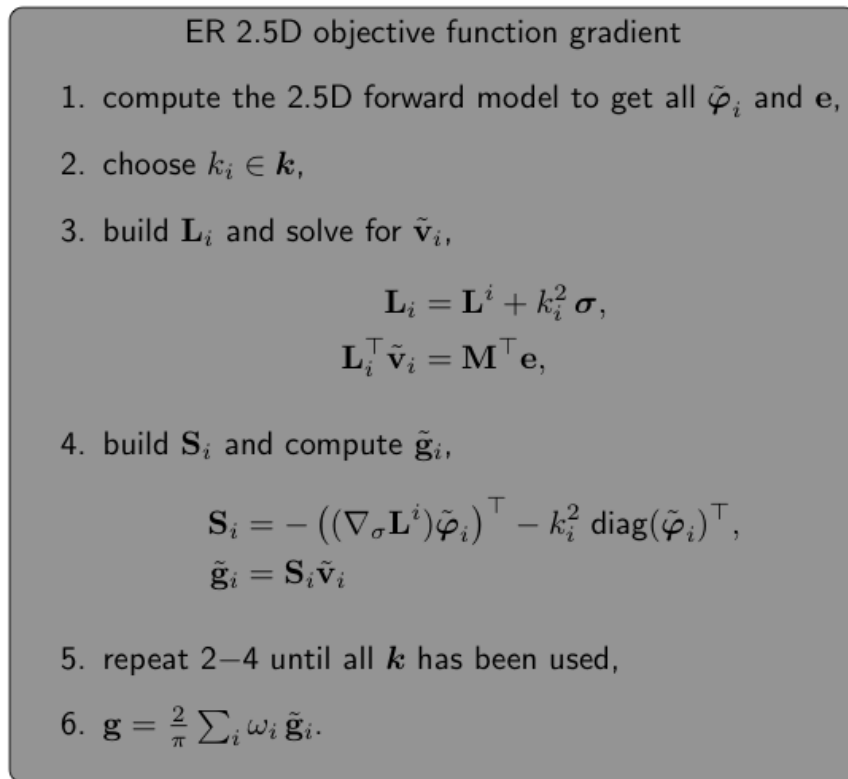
ER 2.5D objective function gradient

1. compute the 2.5D forward model to get all $\tilde{\boldsymbol{\varphi}}_i$ and $\mathbf{e}$,

2. choose $k_i \in \boldsymbol{k}$,

3. build $\mathbf{L}_i$ and solve for $\tilde{\mathbf{v}}_i$,

$$\mathbf{L}_i = \mathbf{L}^i + k_i^2\,\boldsymbol{\sigma},$$
$$\mathbf{L}_i^\top \tilde{\mathbf{v}}_i = \mathbf{M}^\top \mathbf{e},$$

4. build $\mathbf{S}_i$ and compute $\tilde{\mathbf{g}}_i$,

$$\mathbf{S}_i = -\left((\nabla_\sigma \mathbf{L}^i)\tilde{\boldsymbol{\varphi}}_i\right)^\top - k_i^2\,\mathsf{diag}(\tilde{\boldsymbol{\varphi}}_i)^\top,$$
$$\tilde{\mathbf{g}}_i = \mathbf{S}_i \tilde{\mathbf{v}}_i$$

5. repeat 2–4 until all $\boldsymbol{k}$ has been used,

6. $\mathbf{g} = \frac{2}{\pi}\sum_i \omega_i\,\tilde{\mathbf{g}}_i$.